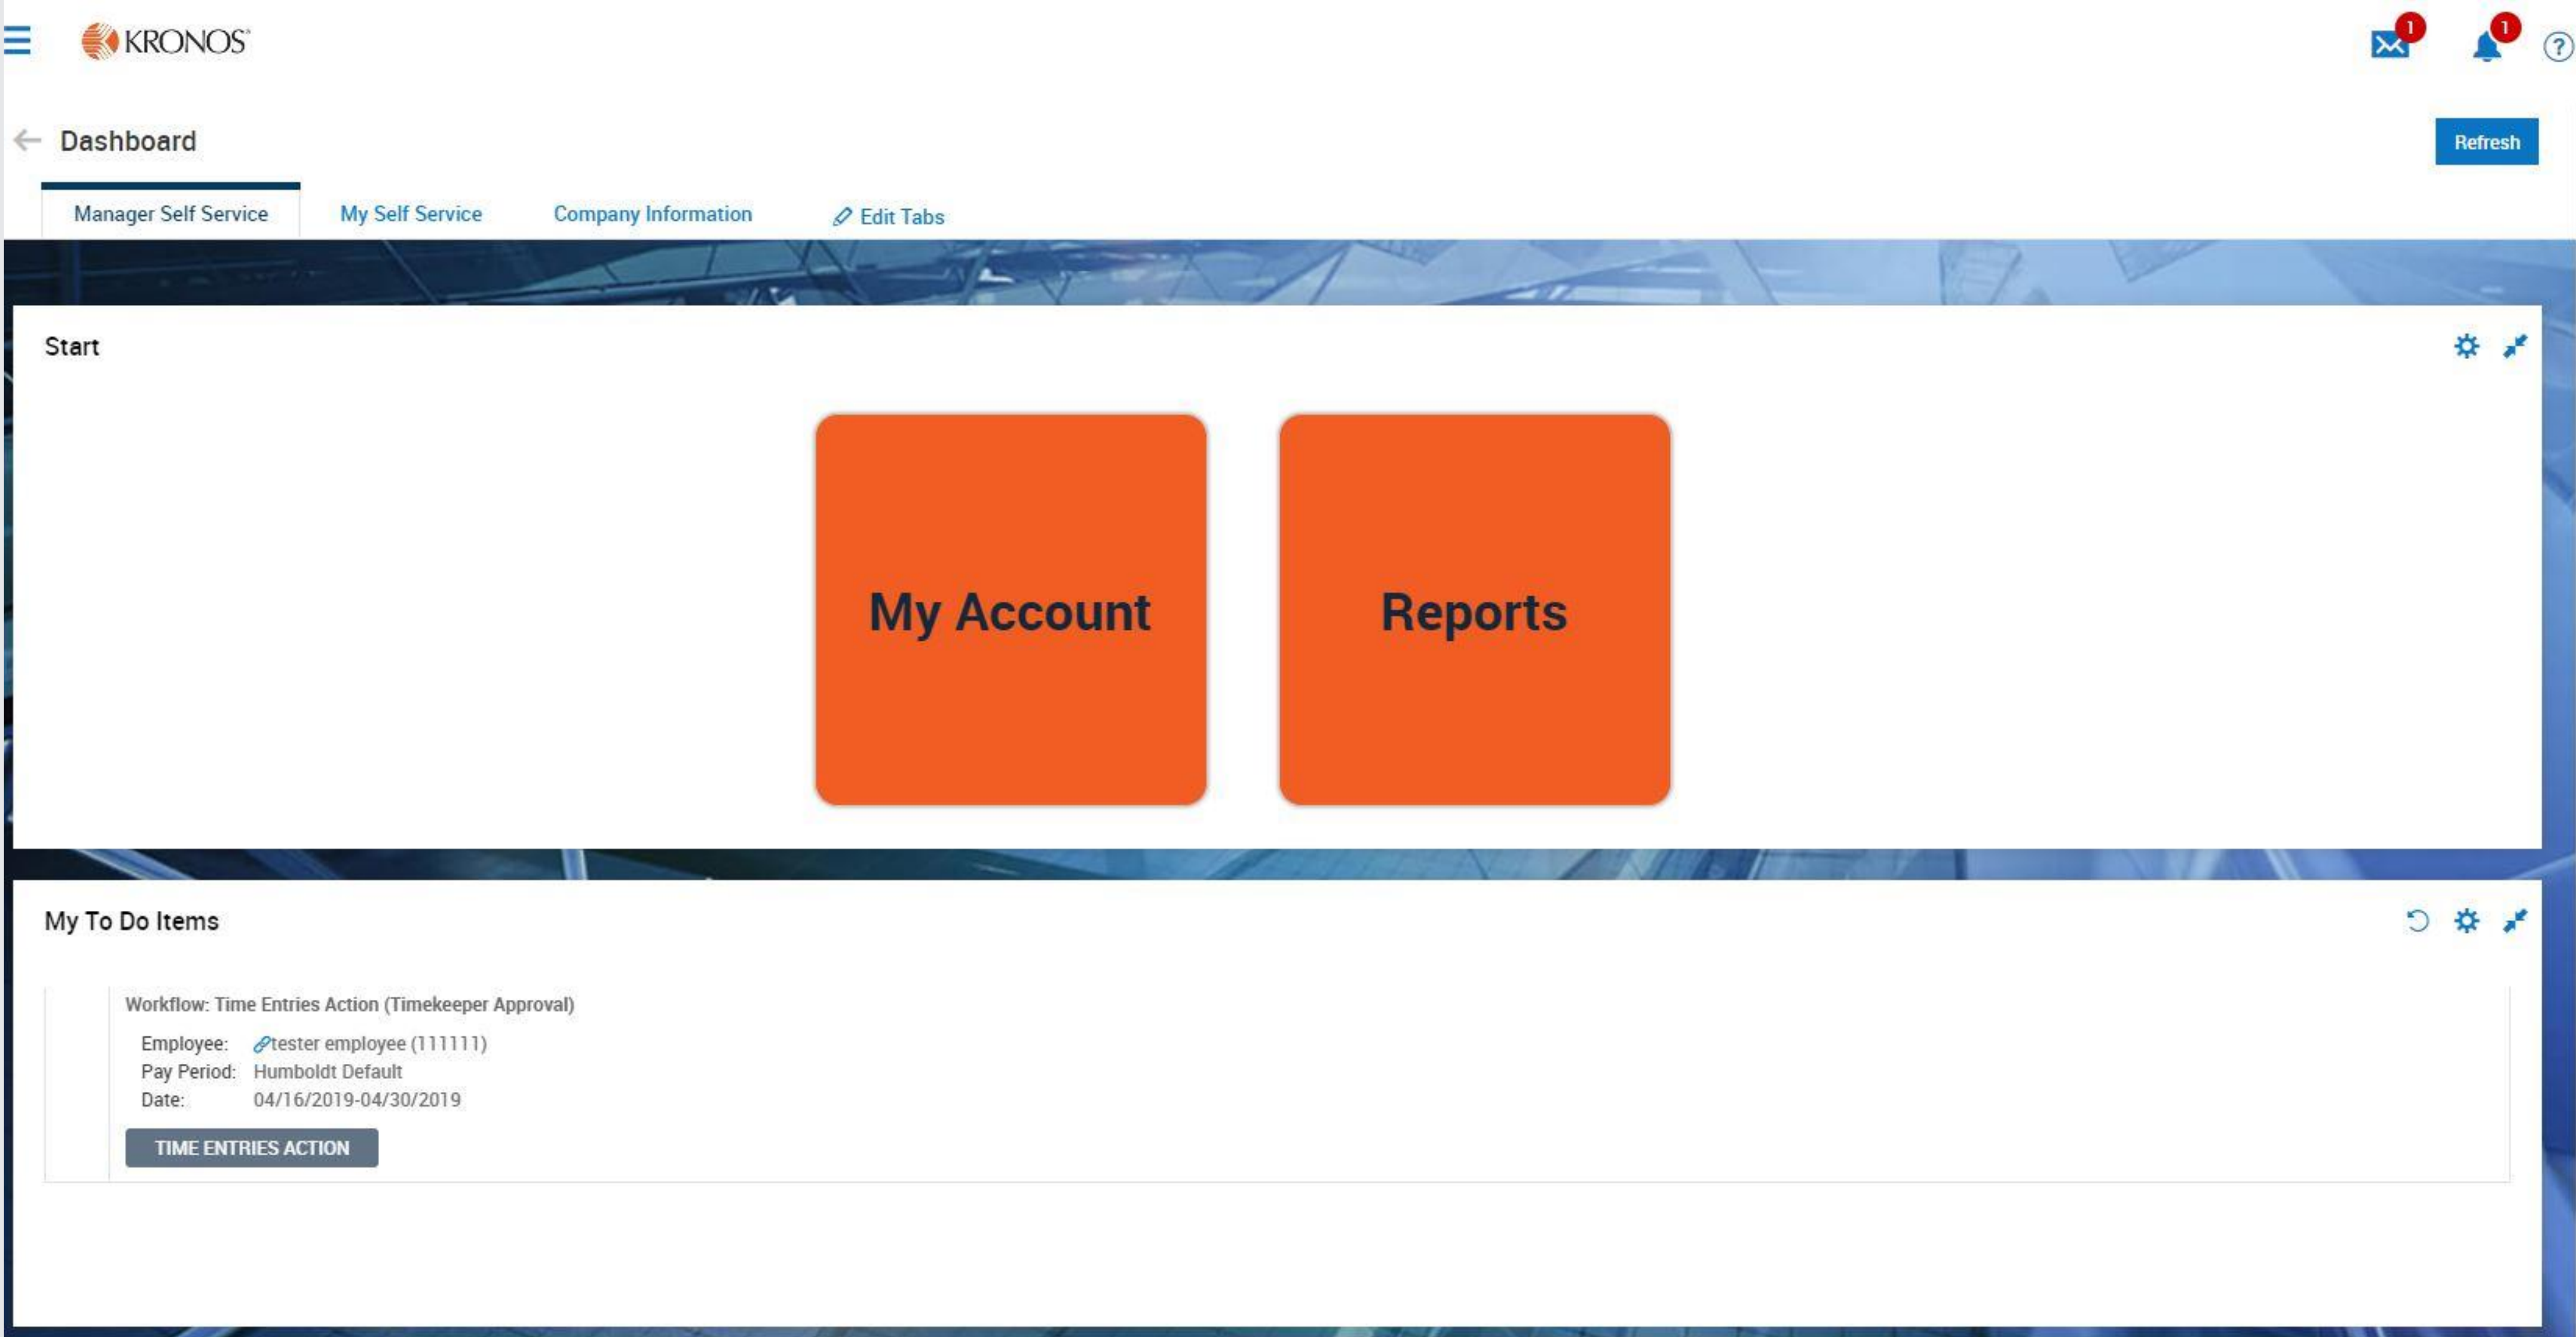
KRONOS

1 1 ?

Dashboard

Refresh

Manager Self Service My Self Service Company Information Edit Tabs

Start

My Account

Reports

My To Do Items

Workflow: Time Entries Action (Timekeeper Approval)

Employee: tester employee (111111)
Pay Period: Humboldt Default
Date: 04/16/2019-04/30/2019

TIME ENTRIES ACTION